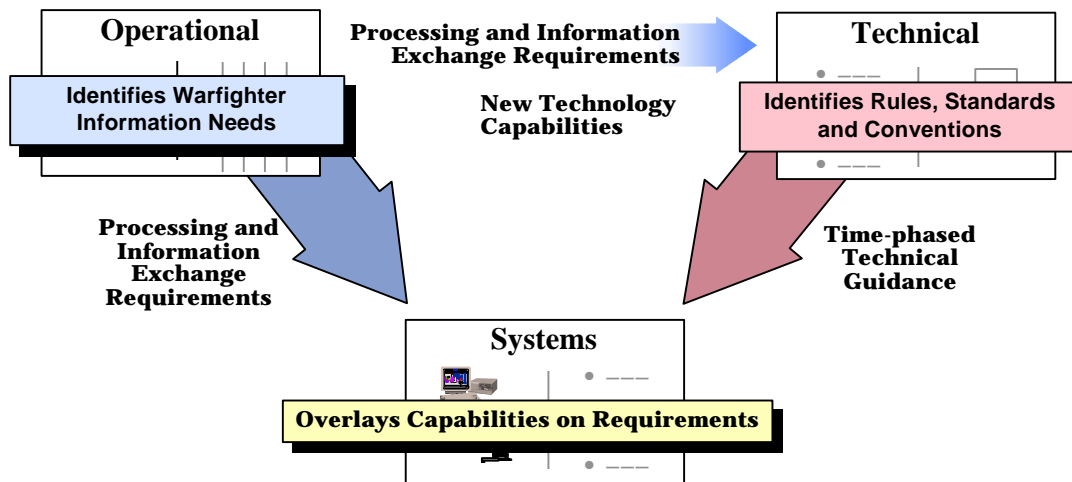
Operational

Identifies Warfighter Information Needs

Processing and Information Exchange Requirements

New Technology Capabilities

Technical

Identifies Rules, Standards and Conventions

Processing and Information Exchange Requirements

Time-phased Technical Guidance

Systems

Overlays Capabilities on Requirements